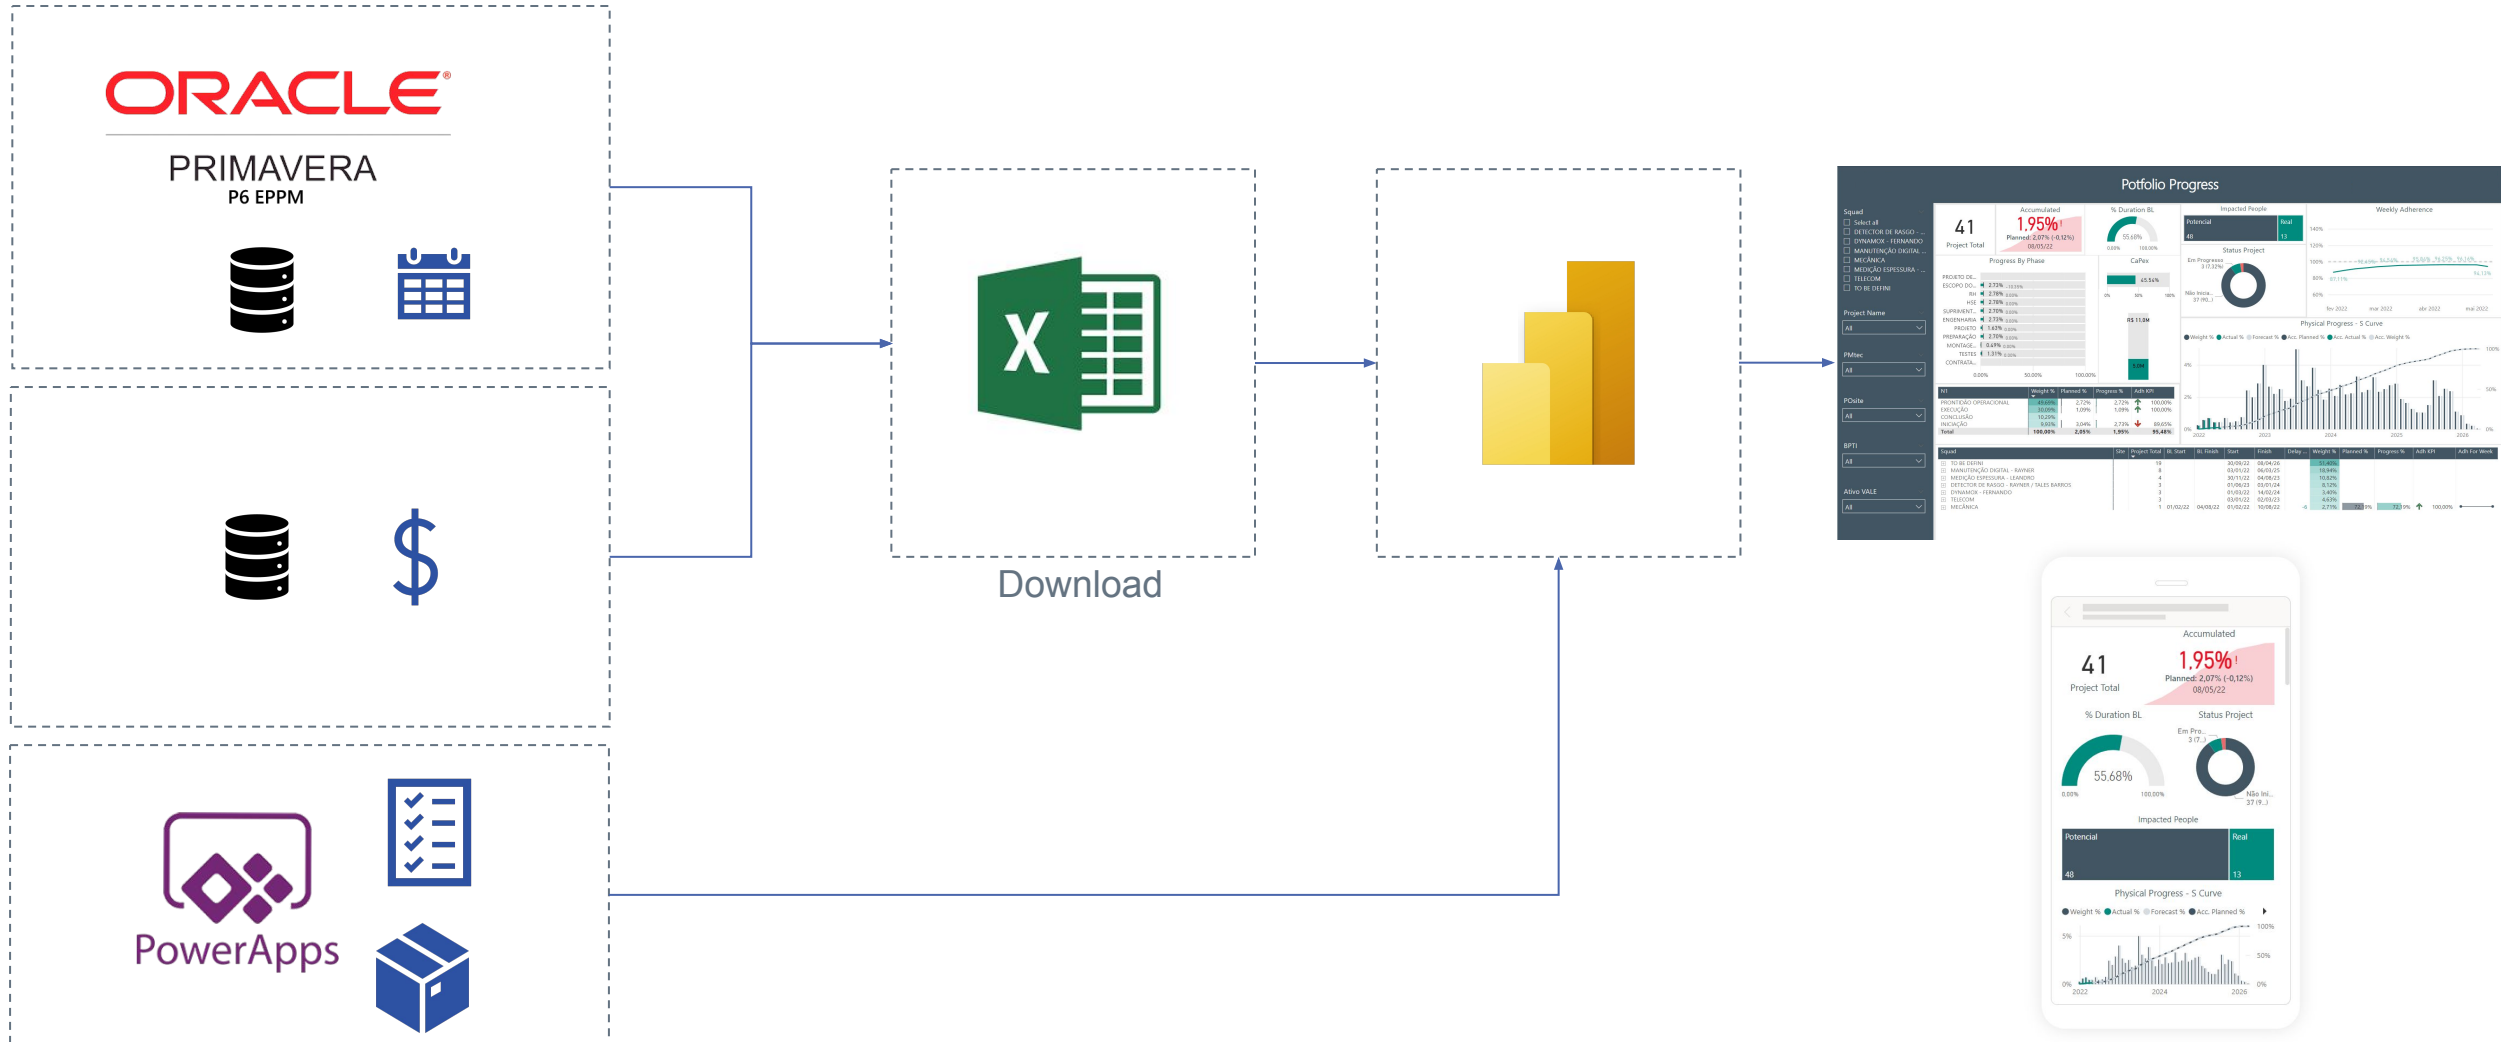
ORACLE®

PRIMAVERA
P6 EPPM

X

Download

PowerApps

Potfolio Progress

Squad
Select all
DETECTOR DE RASGO - ...
DYNAMOX - FERNANDO
MANUTENÇÃO DIGITAL ...
MECÂNICA
MEDIÇÃO ESPESSURA - ...
TELECOM
TO BE DEFINI

Project Name
All

PMtec
All

POsite
All

BPTI
All

Ativo VALE
All

41
Project Total

Accumulated
1,95%
Planned: 2,07% (-0,12%)
08/05/22

% Duration BL
55,68%

Impacted People
Potencial 48
Real 13

Weekly Adherence

Status Project
Em Progress 3 (7,32%)
Não Inicia... 37 (90,...)

Progress By Phase

CaPex

Physical Progress - S Curve

41
Project Total

Accumulated
1,95%
Planned: 2,07% (-0,12%)
08/05/22

% Duration BL
55,68%
0,00%
100,00%

Status Project
Em Pro... 3 (7...)
Não Ini... 37 (9...)

Impacted People
Potencial
48
Real
13

Physical Progress - S Curve
Weight % Actual % Forecast % Acc. Planned %
5%
0%
100%
50%
0%
2022
2024
2026